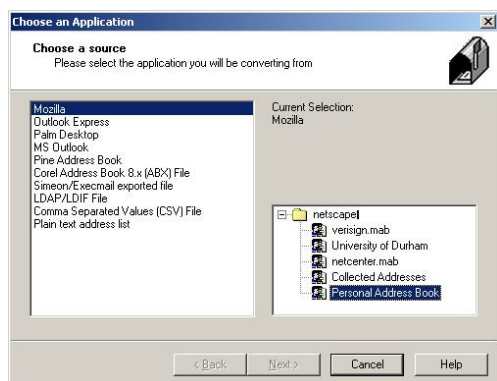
Choose an Application

Choose a source
Please select the application you will be converting from

Mozilla
Outlook Express
Palm Desktop
MS Outlook
Pine Address Book
Corel Address Book 8.x (ABX) File
Simeon/Execmail exported file
LDAP/LDIF File
Comma Separated Values (CSV) File
Plain text address list

Current Selection:
Mozilla

netscapel
verisign.mab
University of Durham
netcenter.mab
Collected Addresses
Personal Address Book

< Back
Next >
Cancel
Help